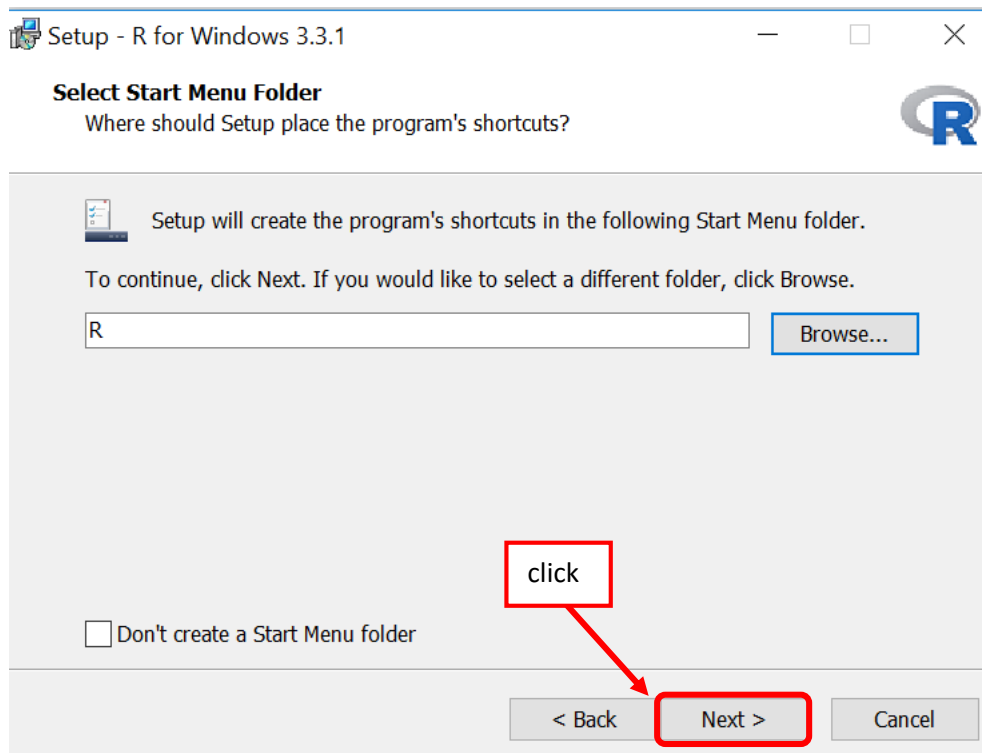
Setup - R for Windows 3.3.1

Select Start Menu Folder
Where should Setup place the program's shortcuts?

R

Setup will create the program's shortcuts in the following Start Menu folder.

To continue, click Next. If you would like to select a different folder, click Browse.

R

Browse...

click

Don't create a Start Menu folder

< Back

Next >

Cancel